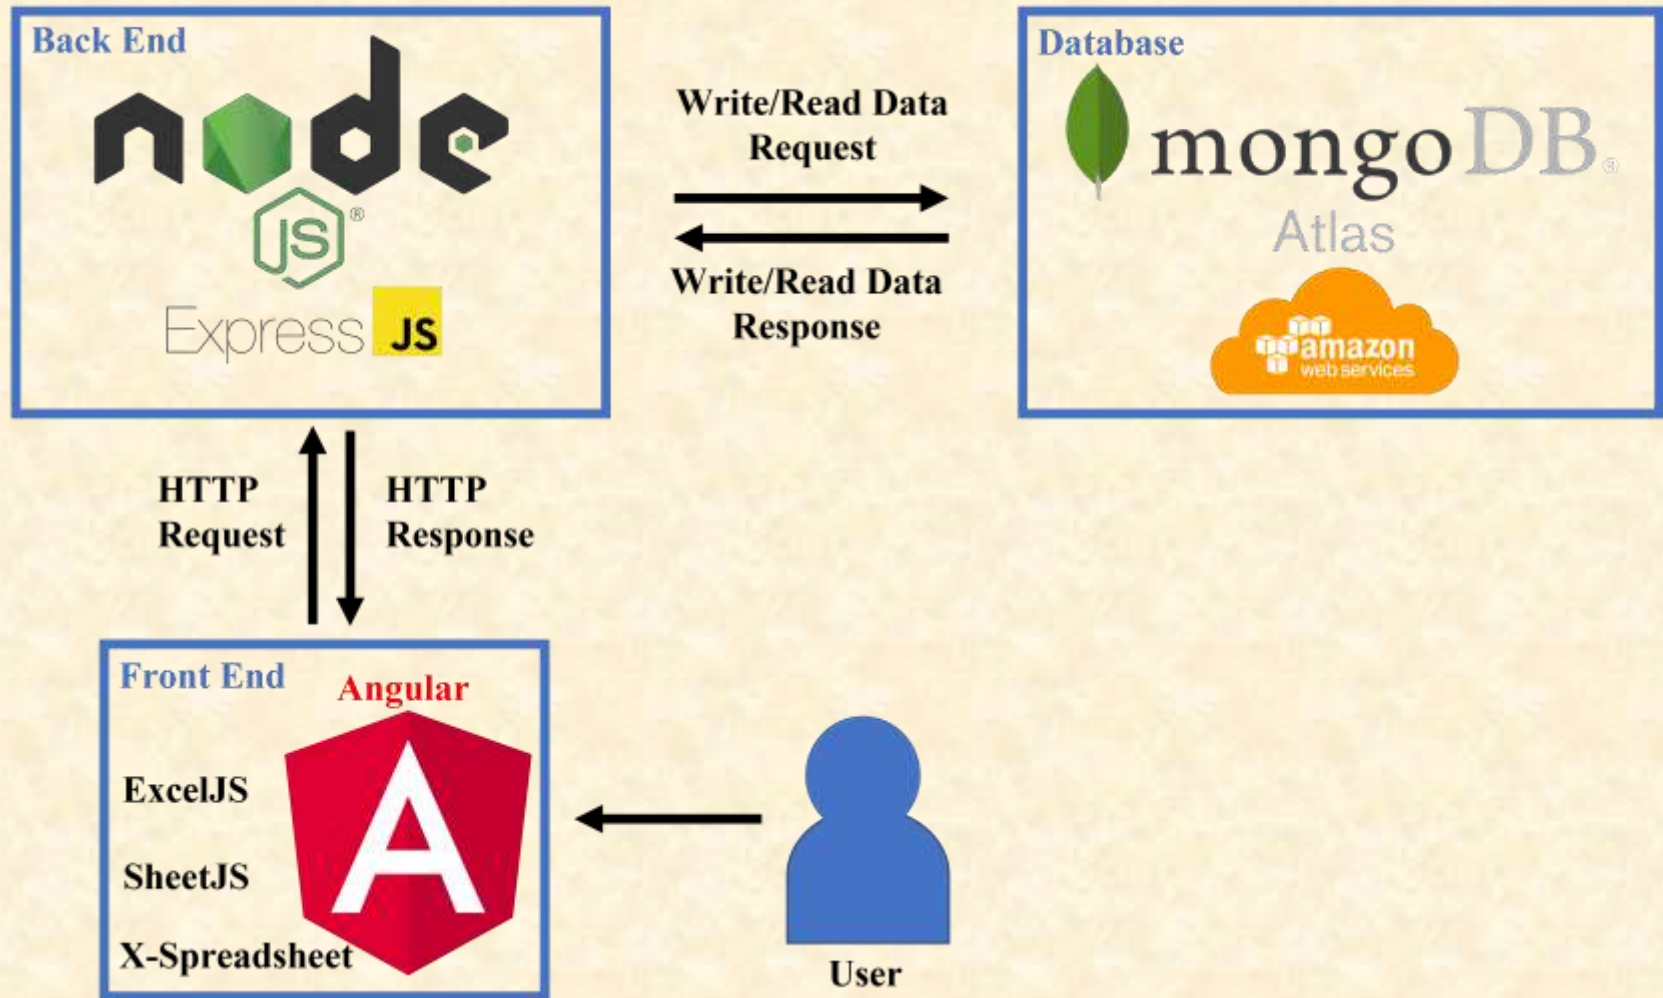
Back End

node
JS
Express JS

Write/Read Data Request

Write/Read Data Response

Database

mongoDB
Atlas
amazon web services

HTTP Request

HTTP Response

Front End

Angular

ExcelJS

SheetJS

X-Spreadsheet

A

User